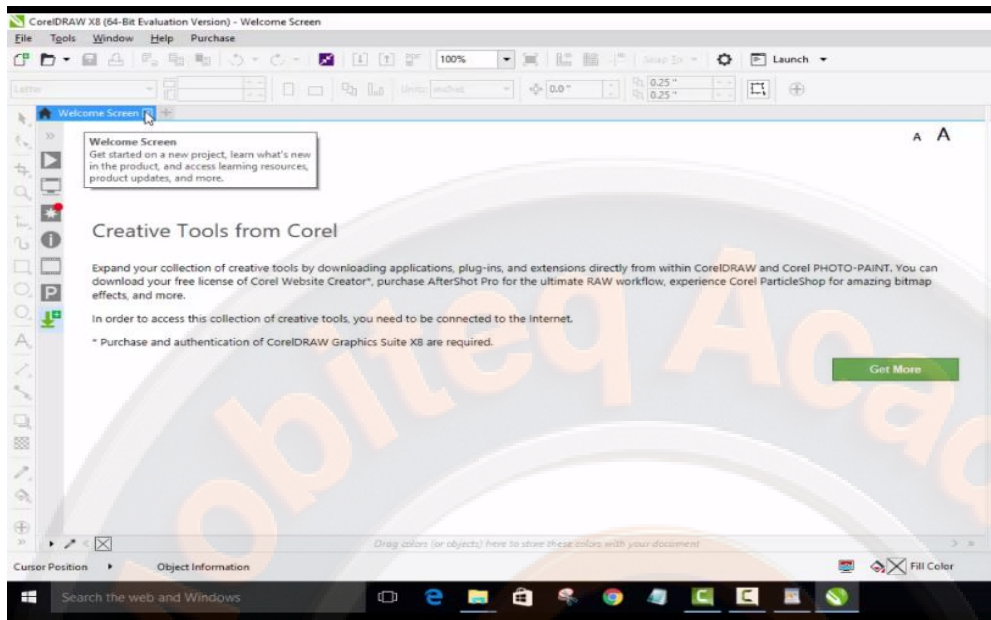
CorelDRAW X8 (64-Bit Evaluation Version) - Welcome Screen

File Tools Window Help Purchase

100%

Launch

Letter

Units: inches

0.0 "

0.25 "
0.25 "

Welcome Screen

Welcome Screen
Get started on a new project, learn what's new in the product, and access learning resources, product updates, and more.

A A

Creative Tools from Corel

Expand your collection of creative tools by downloading applications, plug-ins, and extensions directly from within CorelDRAW and Corel PHOTO-PAINT. You can download your free license of Corel Website Creator*, purchase AfterShot Pro for the ultimate RAW workflow, experience Corel ParticleShop for amazing bitmap effects, and more.

In order to access this collection of creative tools, you need to be connected to the Internet.

* Purchase and authentication of CorelDRAW Graphics Suite X8 are required.

Get More

Drag colors (or objects) here to store these colors with your document

Cursor Position

Object Information

Fill Color

Search the web and Windows

Mobiteq Acad